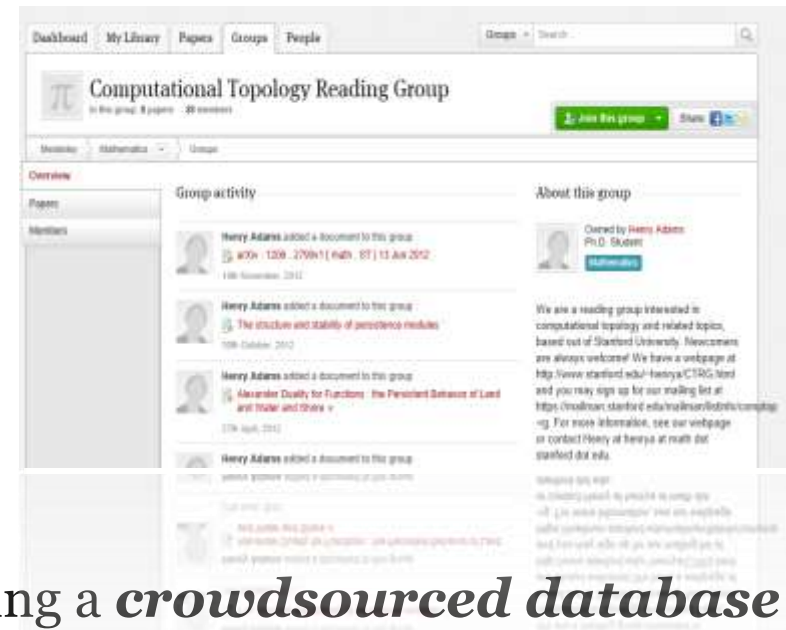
Dashboard My Library Papers Groups People

Groups Search...

Computational Topology Reading Group

In this group: 8 papers · 20 members

Join this group

Share

Mendeley Mathematics Groups

Overview

Papers

Members

Group activity

Henry Adams added a document to this group

arXiv : 1206 . 2790v1 [ math . ST ] 13 Jun 2012

14th November, 2012

Henry Adams added a document to this group

The structure and stability of persistence modules

10th October, 2012

Henry Adams added a document to this group

Alexander Duality for Functions : the Persistent Behavior of Land and Water and Shore +

27th April, 2012

Henry Adams added a document to this group

About this group

Owned by Henry Adams

Ph.D. Student

Mathematics

We are a reading group interested in computational topology and related topics, based out of Stanford University. Newcomers are always welcome! We have a webpage at http://www.stanford.edu/~henrya/CTRG.html and you may sign up for our mailing list at https://mailman.stanford.edu/mailman/listinfo/comptop -rg. For more information, see our webpage or contact Henry at henrya at math dot stanford dot edu.

ng a crowdsourced database